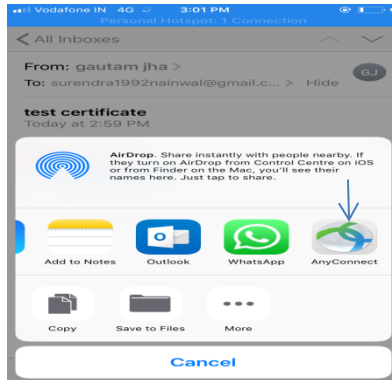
Vodafone IN 4G 3:01 PM
Personal Hotspot: 1 Connection

All Inboxes

From: gautam jha >
To: surendra1992nainwal@gmail.c... > Hide
GJ

test certificate
Today at 2:59 PM

AirDrop. Share instantly with people nearby. If they turn on AirDrop from Control Centre on iOS or from Finder on the Mac, you'll see their names here. Just tap to share.

Add to Notes
Outlook
WhatsApp
AnyConnect

Copy
Save to Files
More

Cancel